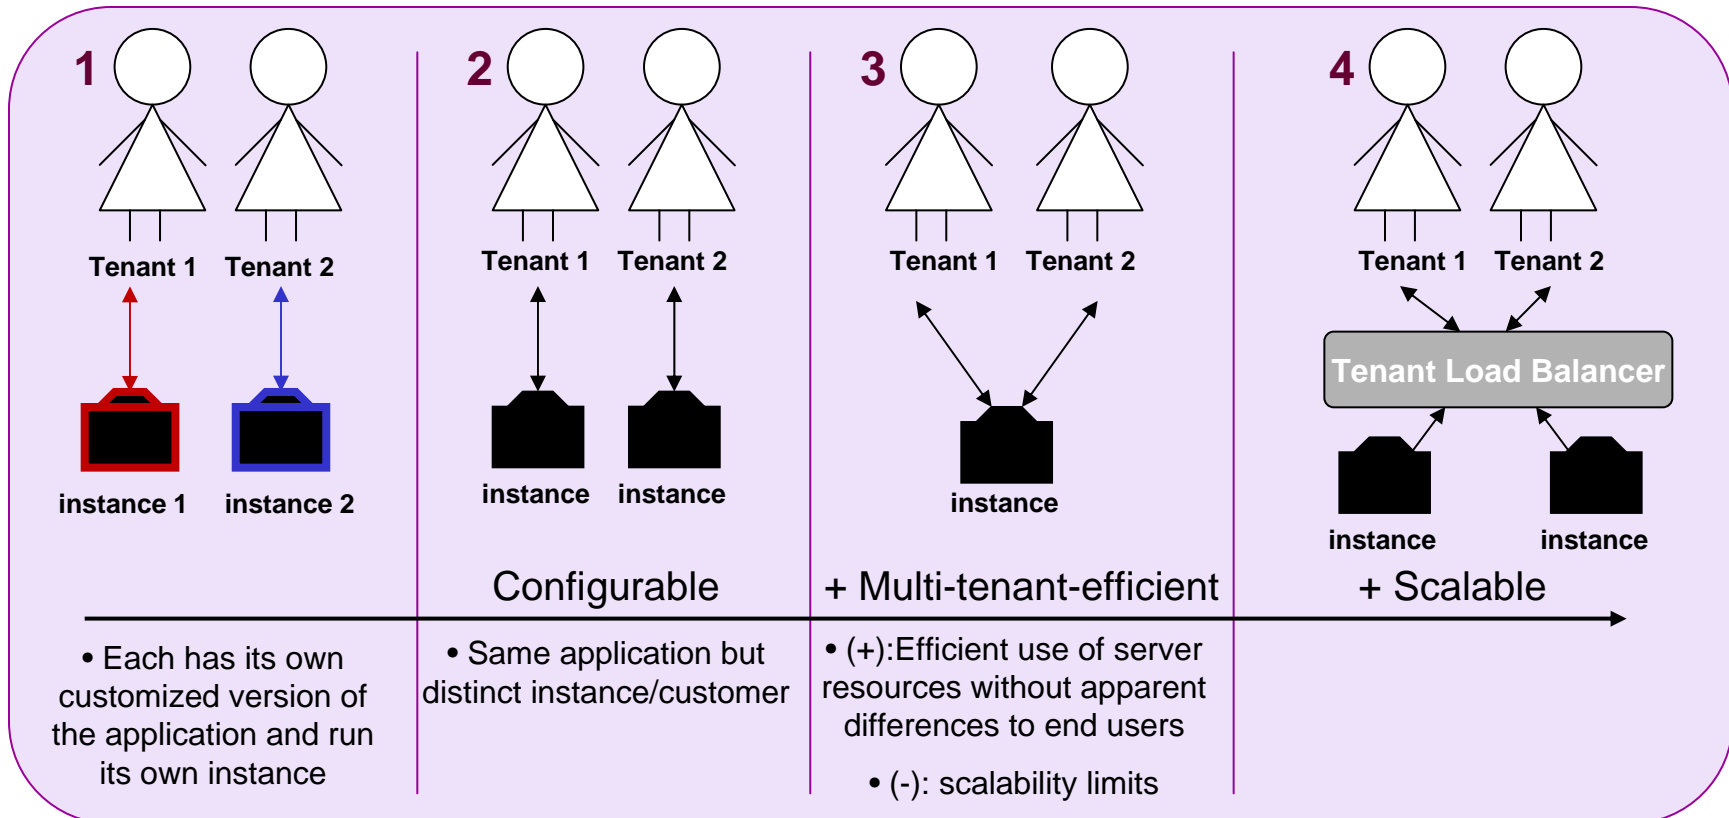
1

Tenant 1 Tenant 2

instance 1 instance 2

2

Tenant 1 Tenant 2

instance instance

3

Tenant 1 Tenant 2

instance

4

Tenant 1 Tenant 2

Tenant Load Balancer

instance instance

Configurable

+ Multi-tenant-efficient

+ Scalable

• Each has its own customized version of the application and run its own instance

• Same application but distinct instance/customer

• (+):Efficient use of server resources without apparent differences to end users

• (-): scalability limits